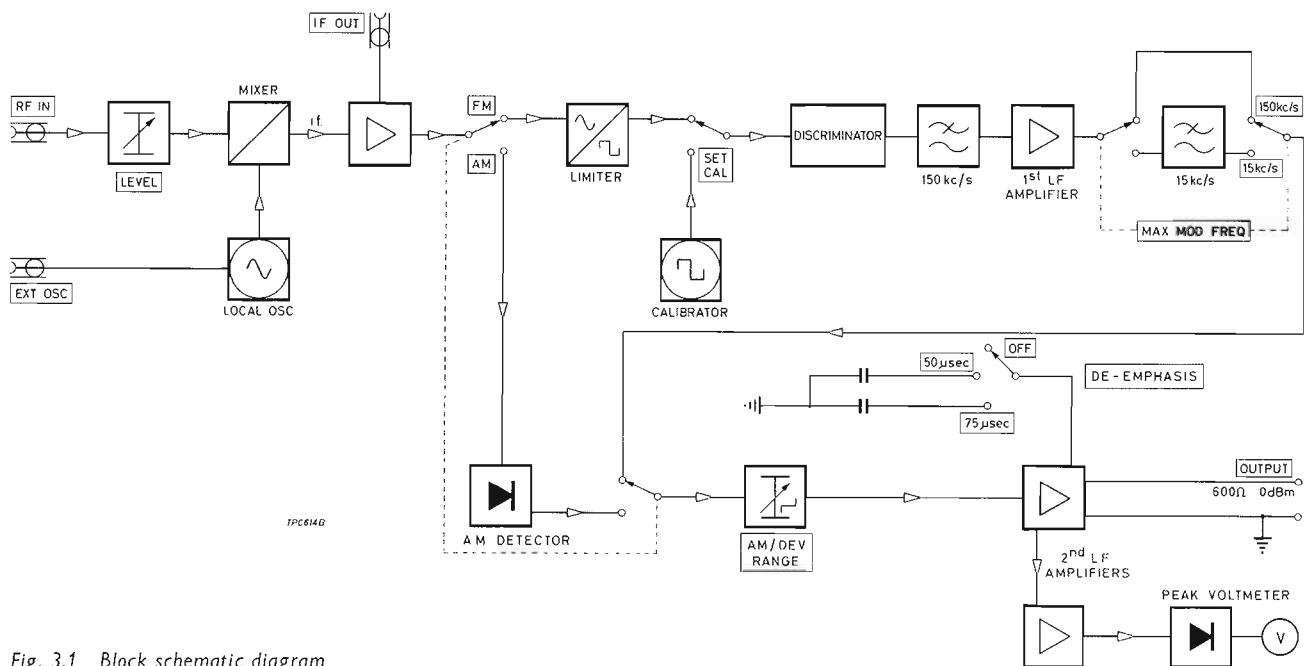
IF OUT

RF IN

MIXER

i.f.

LEVEL

EXT OSC

LOCAL OSC

FM

AM

LIMITER

SET CAL

CALIBRATOR

DISCRIMINATOR

150 kc/s

1st LF AMPLIFIER

150kc/s

15kc/s

15kc/s

MAX MOD FREQ

OFF

50 µsec

75 µsec

DE-EMPHASIS

TPC614B

AM DETECTOR

AM/DEV RANGE

OUTPUT

600Ω 0dBm

2nd LF AMPLIFIERS

PEAK VOLTMETER

V

Fig. 3.1 Block schematic diagram